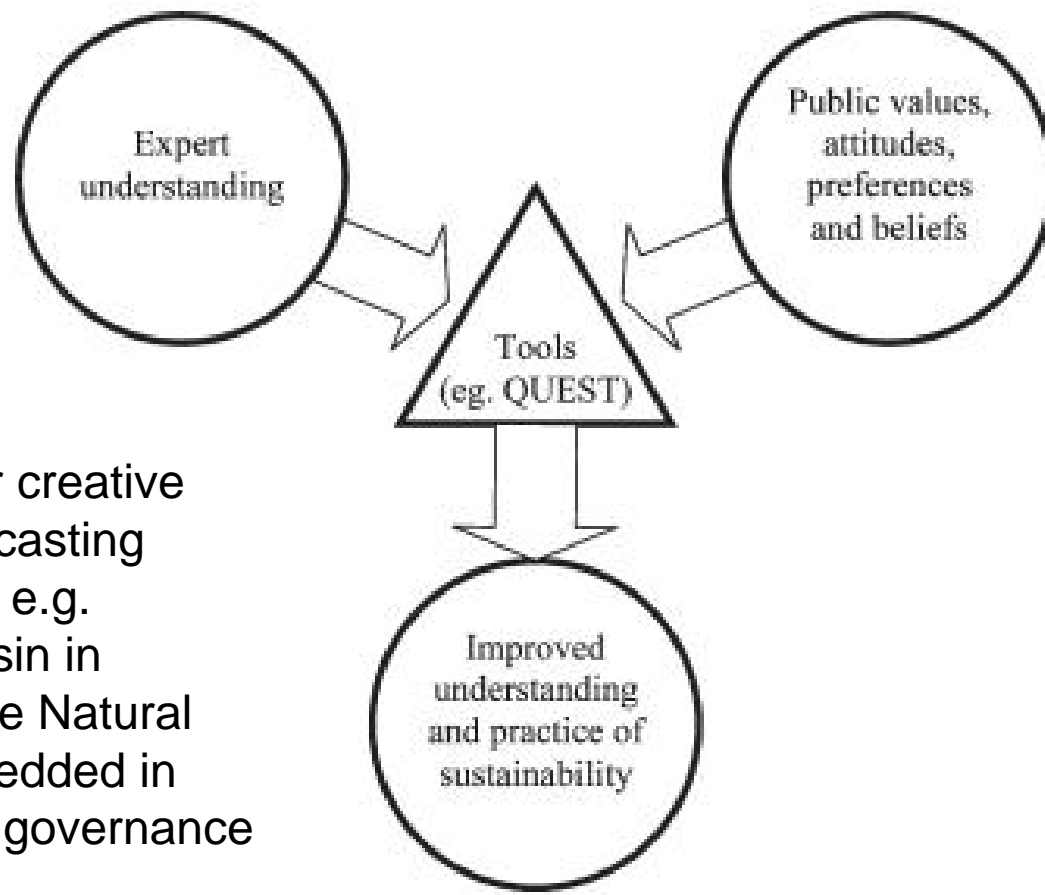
Expert understanding

Public values, attitudes, preferences and beliefs

Tools (eg. QUEST)

Improved understanding and practice of sustainability

r creative
casting
e.g.
sin in
e Natural
edded in
governance